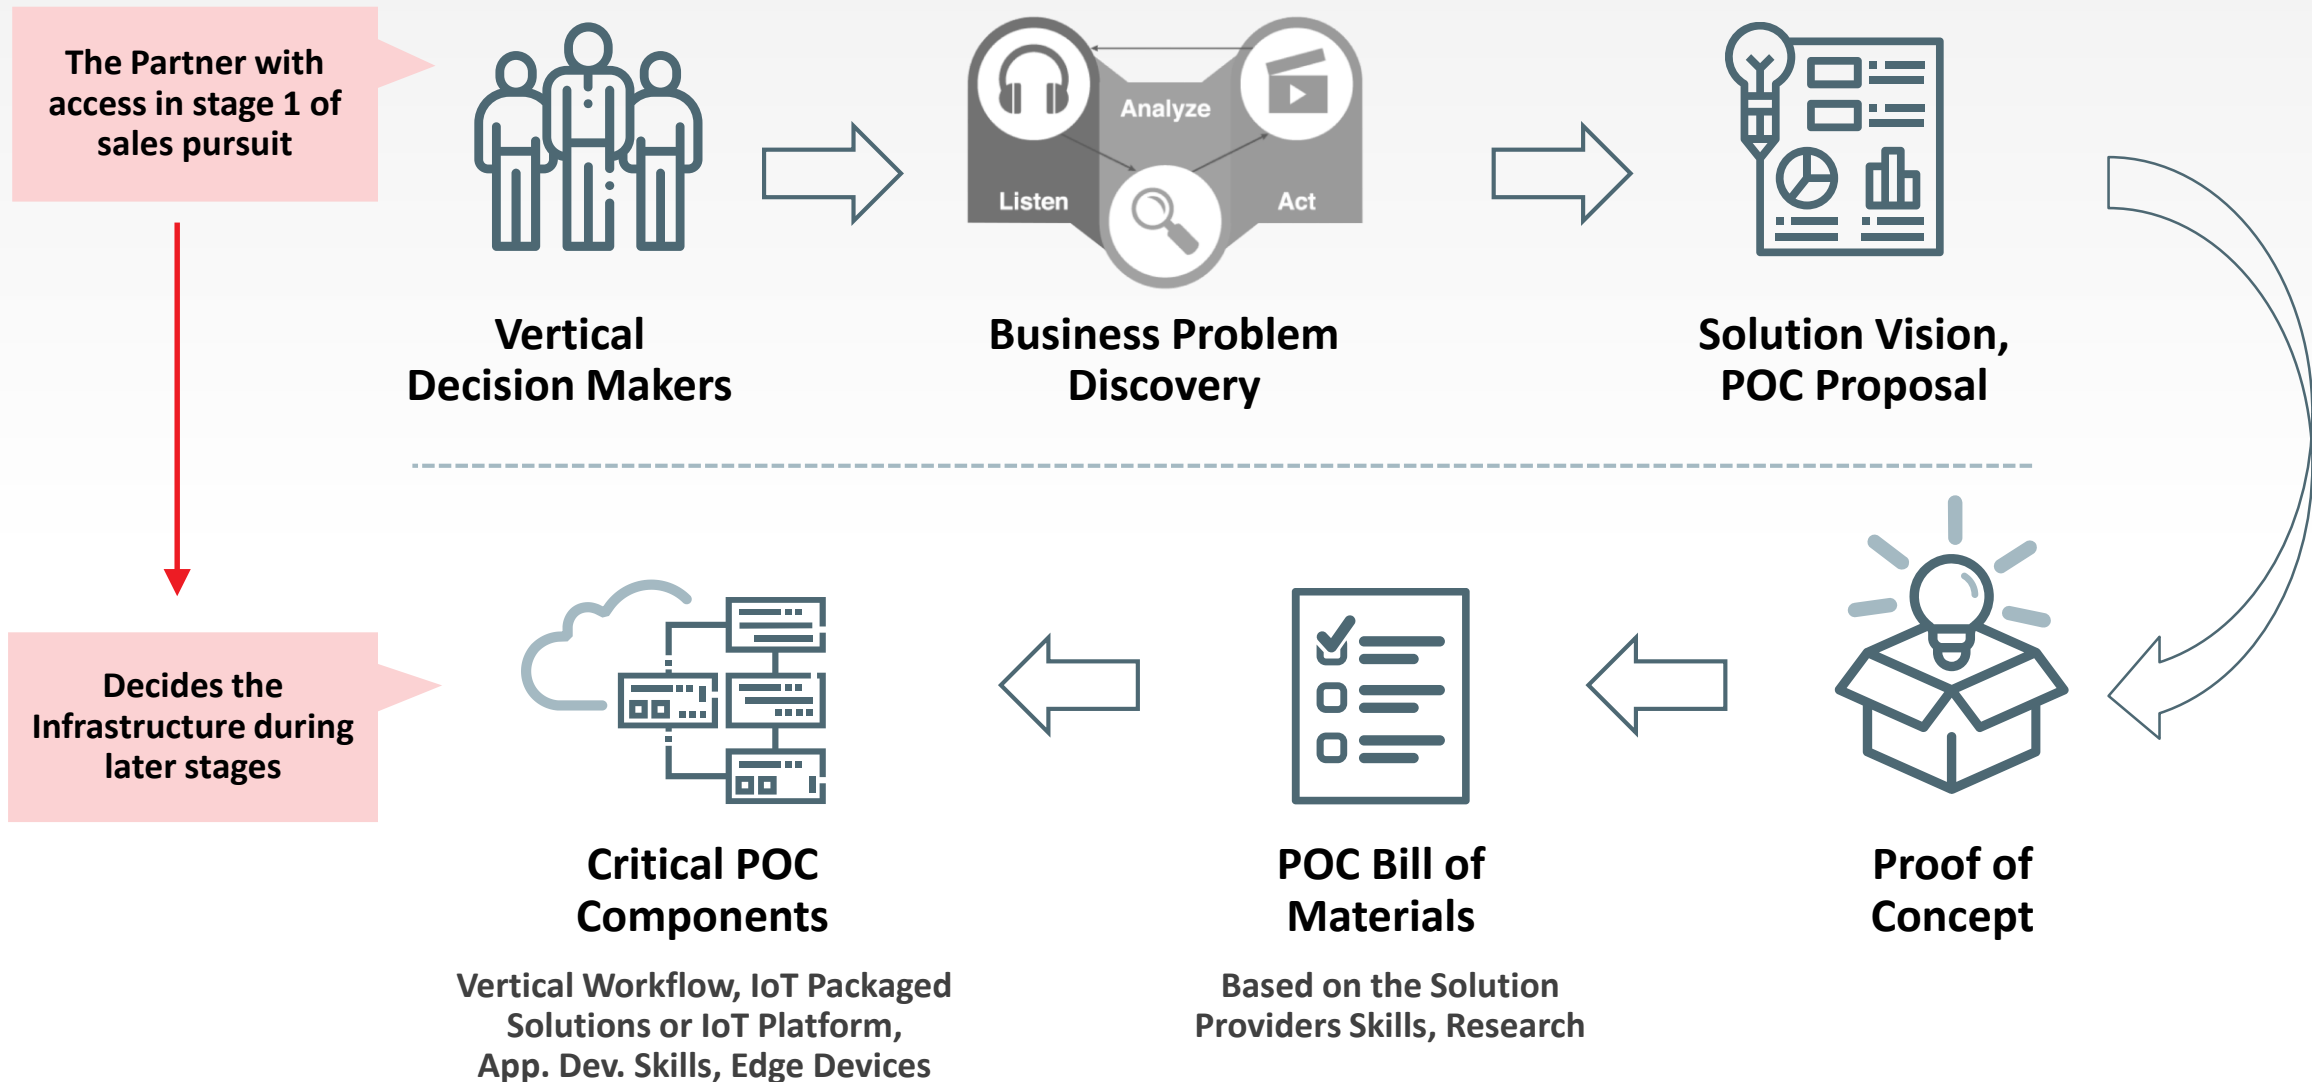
The Partner with access in stage 1 of sales pursuit

Vertical Decision Makers

Listen

Analyze

Act

Business Problem Discovery

Solution Vision, POC Proposal

Decides the Infrastructure during later stages

Critical POC Components

Vertical Workflow, IoT Packaged Solutions or IoT Platform, App. Dev. Skills, Edge Devices

POC Bill of Materials

Based on the Solution Providers Skills, Research

Proof of Concept